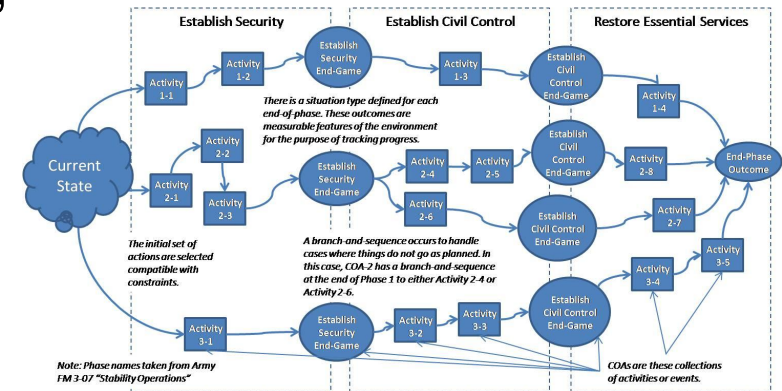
Establish Security

Establish Civil Control

Restore Essential Services

Current State

Activity 1-1

Activity 1-2

Establish Security End-Game

Activity 1-3

Establish Civil Control End-Game

Activity 1-4

There is a situation type defined for each end-of-phase. These outcomes are measurable features of the environment for the purpose of tracking progress.

Activity 2-1

Activity 2-2

Activity 2-3

Establish Security End-Game

Activity 2-4

Activity 2-5

Establish Civil Control End-Game

Activity 2-8

End-Phase Outcome

Activity 2-6

Establish Civil Control End-Game

Activity 2-7

The initial set of actions are selected compatible with constraints.

A branch-and-sequence occurs to handle cases where things do not go as planned. In this case, COA-2 has a branch-and-sequence at the end of Phase 1 to either Activity 2-4 or Activity 2-6.

Activity 3-5

Activity 3-4

Activity 3-1

Establish Security End-Game

Activity 3-2

Activity 3-3

Establish Civil Control End-Game

Note: Phase names taken from Army FM 3-07 "Stability Operations"

COAs are these collections of activities or events.